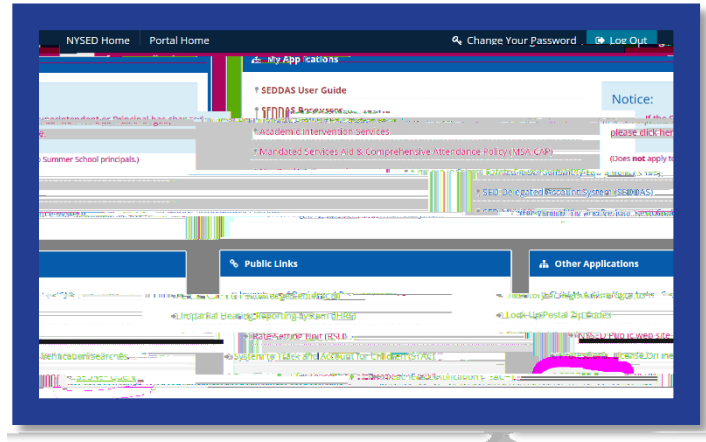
NYSED Home Portal Home Change Your Password Log Out

My Applications

SEDDAS User Guide

SEDDAS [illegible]

Notice:

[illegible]uperintendent or Principal has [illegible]

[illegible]e.

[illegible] Summer School principals.)

Academic Intervention Services

Mandated Services Aid & Comprehensive Attendance Policy (MSA-CAP)

please click her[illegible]

(Does not apply t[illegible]

SED Delegated Account System (SEDDAS)

Public Links

Other Applications

Impartial Hearing Reporting System (IHRS)

Look Up Postal Zip Codes

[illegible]ehabcab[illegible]searches

System to Track and Account for Children (STAC)